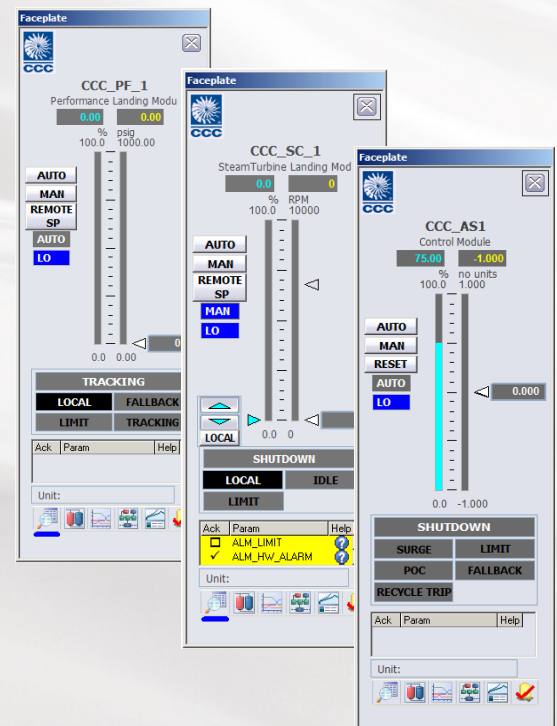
Faceplate

CCC

CCC_PF_1
Performance Landing Modu

0.00 0.00

% psig
100.0 1000.00

AUTO
MAN
REMOTE SP
AUTO
LO

0.0 0.00

0

TRACKING
LOCAL FALLBACK
LIMIT TRACKING

| Ack | Param | Help |
|---|---|---|

Unit:

Faceplate

CCC

CCC_SC_1
SteamTurbine Landing Mod

0.0 0

% RPM
100.0 10000

AUTO
MAN
REMOTE SP
MAN
LO

LOCAL

0.0 0

SHUTDOWN
LOCAL IDLE
LIMIT

| Ack | Param | Help |
|---|---|---|
| ☐ | ALM_LIMIT | ? |
| ✓ | ALM_HW_ALARM | ? |

Unit:

Faceplate

CCC

CCC_AS1
Control Module

75.00 -1.000

% no units
100.0 1.000

AUTO
MAN
RESET
AUTO
LO

0.000

0.0 -1.000

SHUTDOWN
SURGE LIMIT
POC FALLBACK
RECYCLE TRIP

| Ack | Param | Help |
|---|---|---|

Unit: